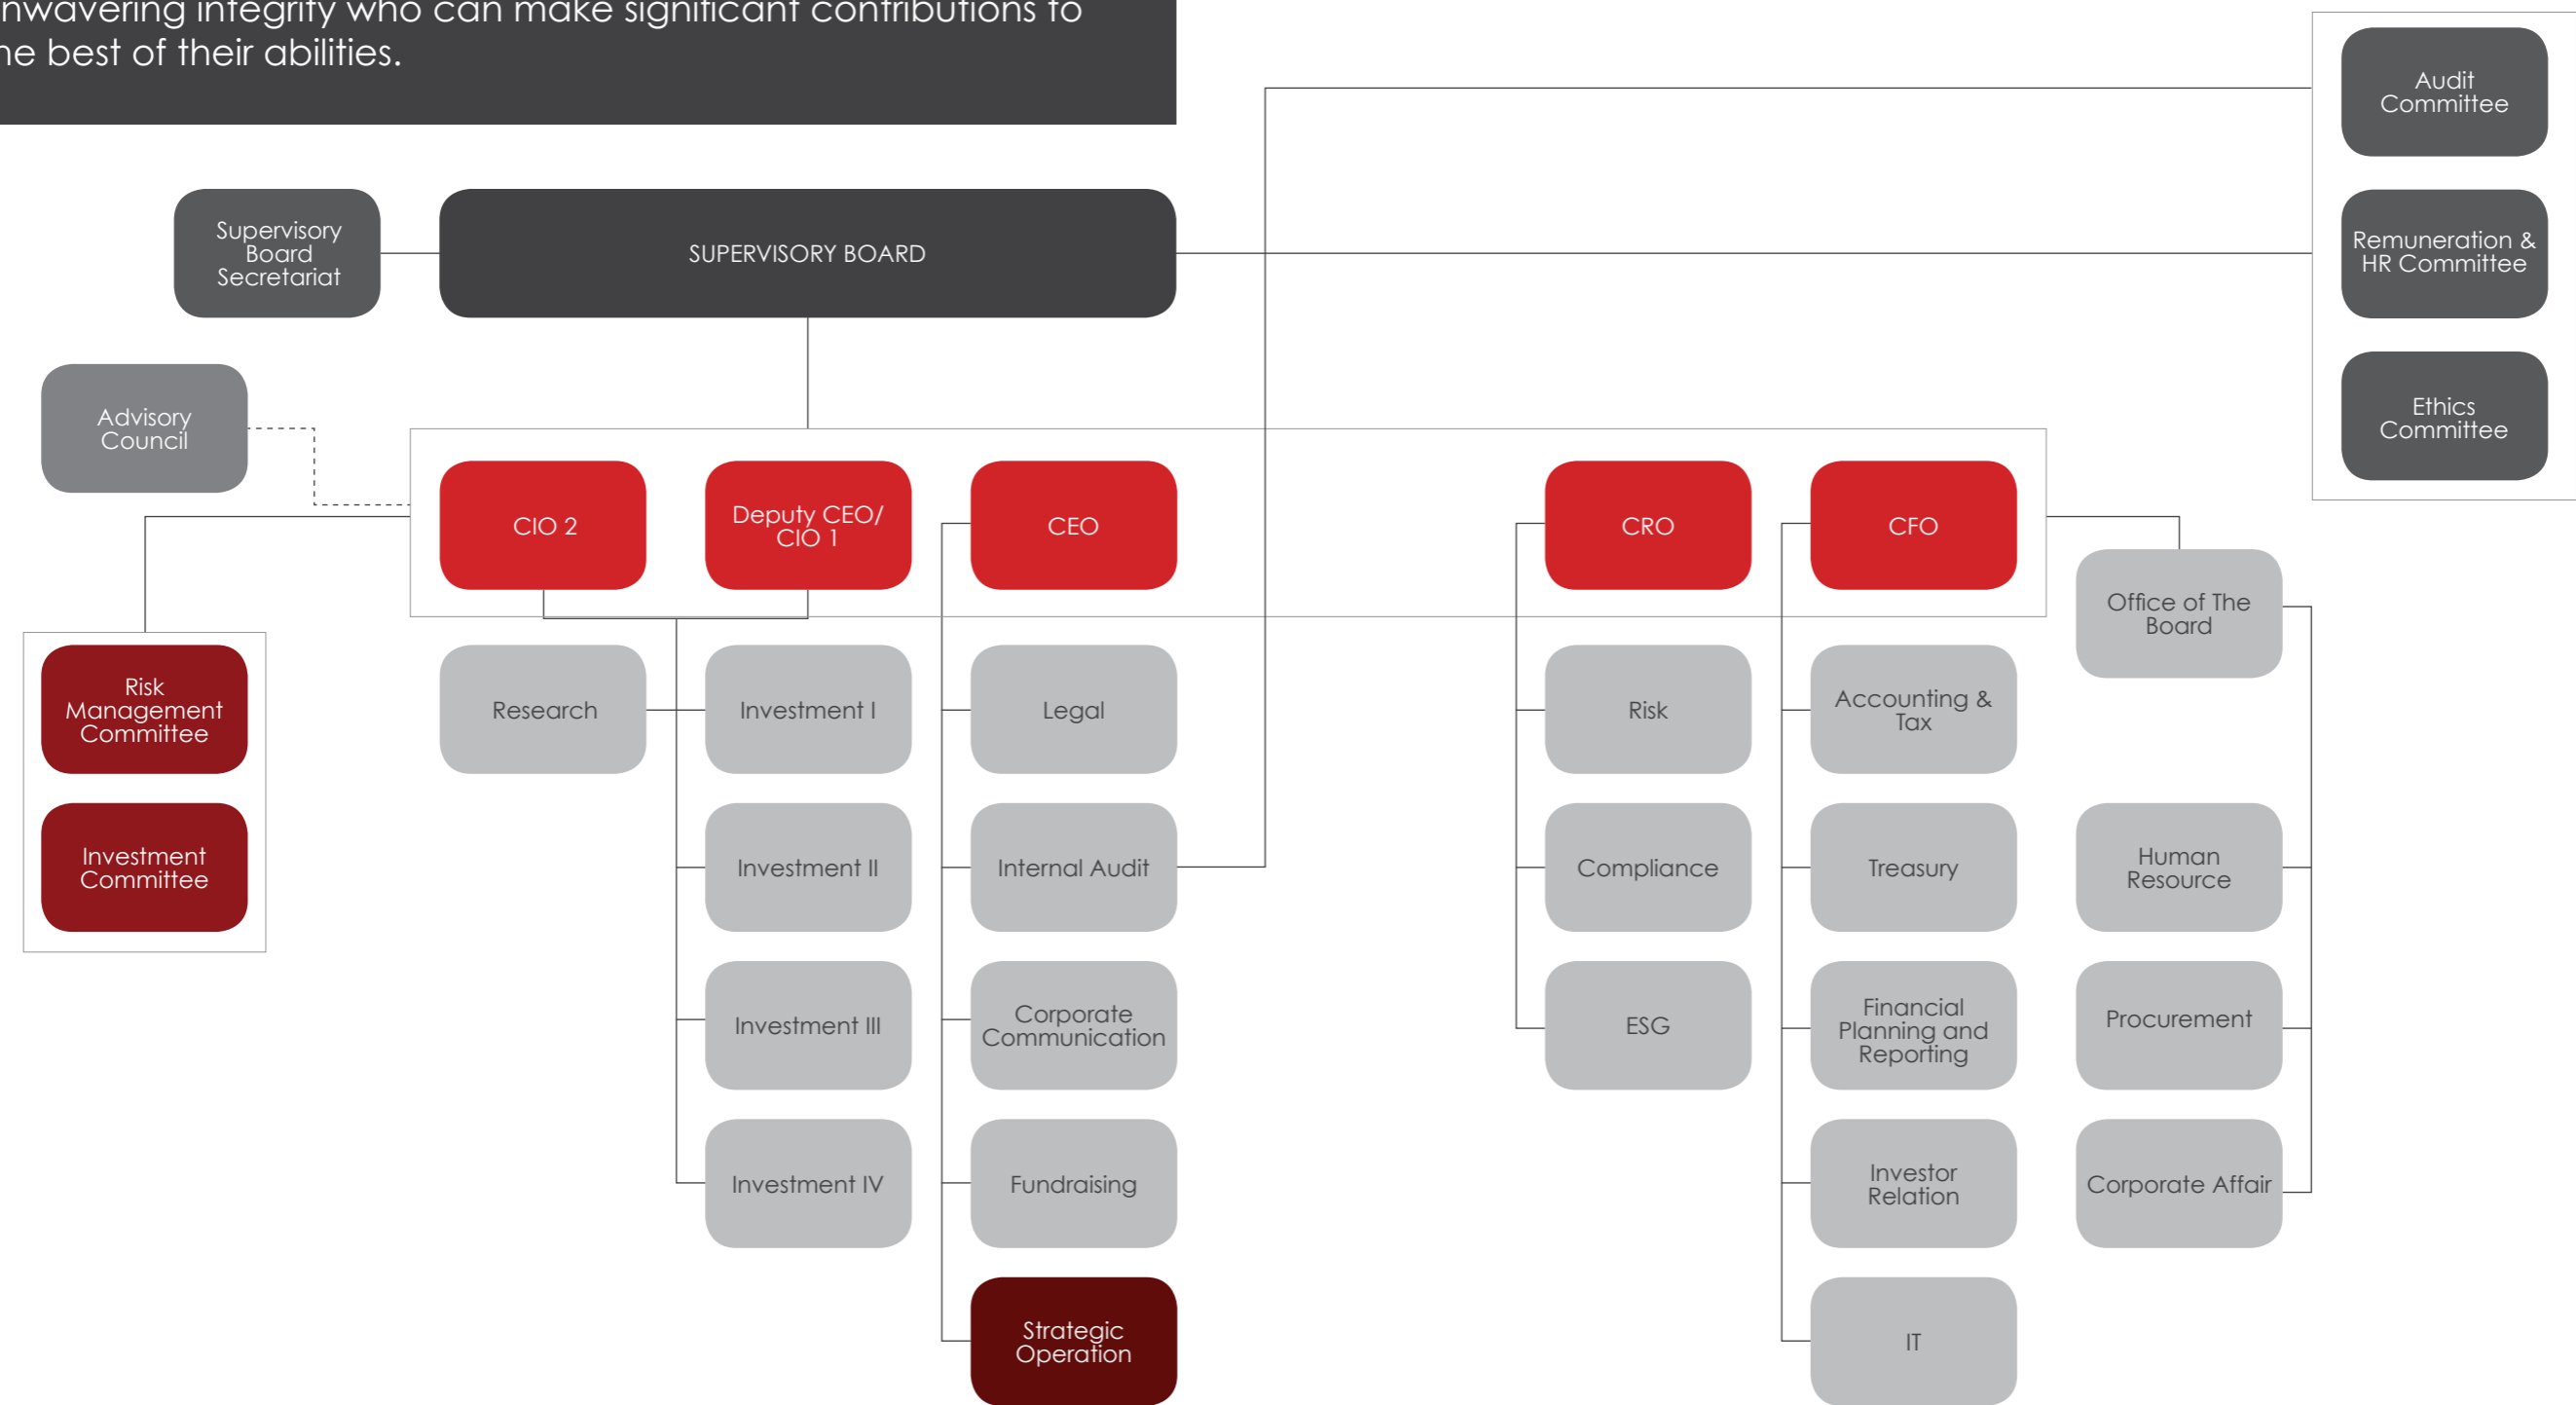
nwavering integrity who can make significant contributions to he best of their abilities.

Supervisory Board Secretariat

SUPERVISORY BOARD

Audit Committee

Remuneration & HR Committee

Ethics Committee

Advisory Council

CIO 2

Deputy CEO/ CIO 1

CEO

CRO

CFO

Office of The Board

Risk Management Committee

Investment Committee

Research

Investment I

Investment II

Investment III

Investment IV

Legal

Internal Audit

Corporate Communication

Fundraising

Strategic Operation

Risk

Compliance

ESG

Accounting & Tax

Treasury

Financial Planning and Reporting

Investor Relation

IT

Human Resource

Procurement

Corporate Affair